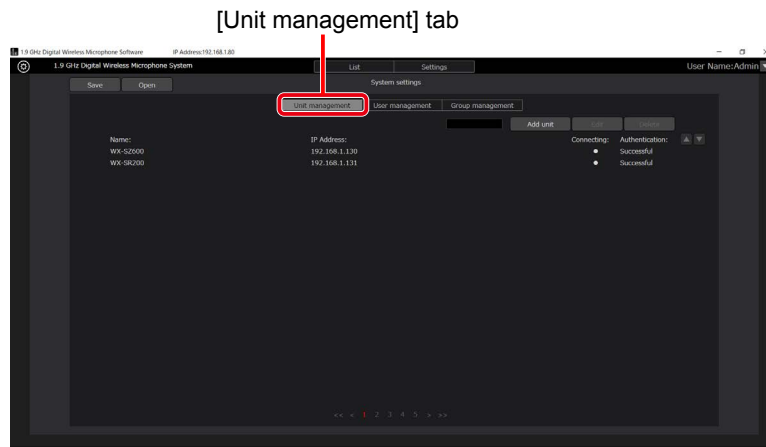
[Unit management] tab

1.9 GHz Digital Wireless Microphone Software IP Address:192.168.1.80

1.9 GHz Digital Wireless Microphone System

List Settings

User Name:Admin

Save Open

System settings

Unit management User management Group management

Add unit Edit Delete

| Name: | IP Address: | Connecting: | Authentication: |
|---|---|---|---|
| WX-SZ600 | 192.168.1.130 | ● | Successful |
| WX-SR200 | 192.168.1.131 | ● | Successful |

<< < 1 2 3 4 5 > >>